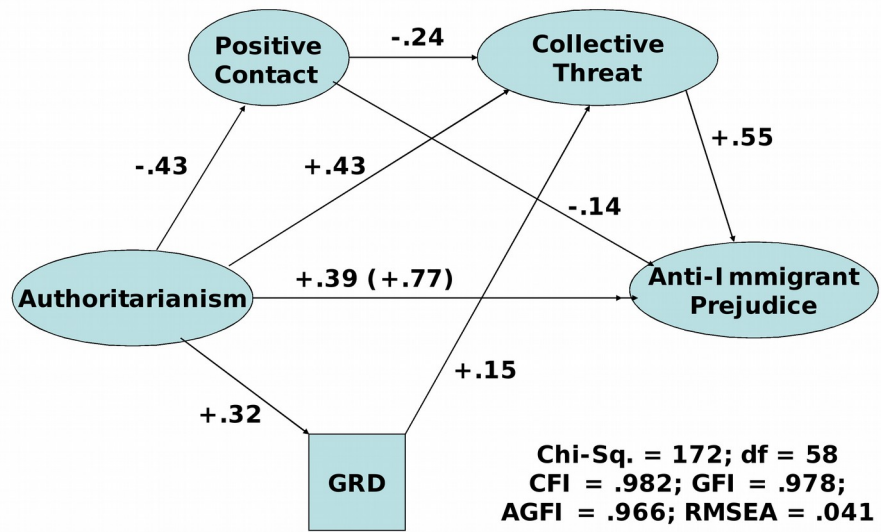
Positive Contact

-.24

Collective Threat

-.43

+.43

+.55

-.14

Authoritarianism

+.39 (+.77)

Anti-Immigrant Prejudice

+.15

+.32

GRD

Chi-Sq. = 172; df = 58
CFI = .982; GFI = .978;
AGFI = .966; RMSEA = .041